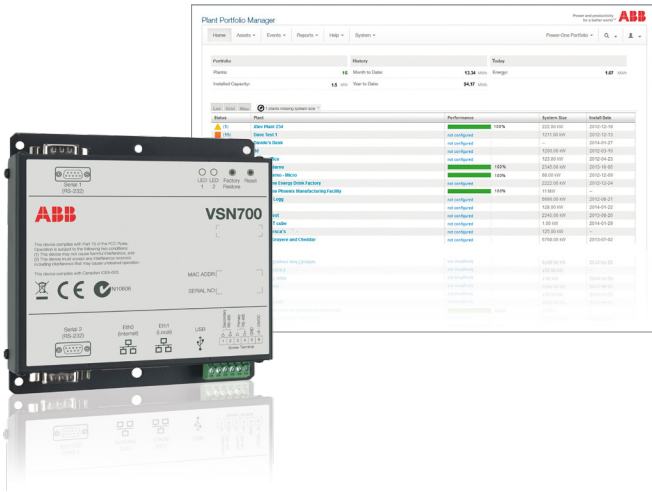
Plant Portfolio Manager

Power and productivity for a better world™ ABB

Home Assets ▾ Events ▾ Reports ▾ Help ▾ System ▾ Power-One Portfolio ▾

Portfolio
Plants: 16
Installed Capacity: 1.5 MW

History
Month to Date: 13.34 MWh
Year to Date: 24.17 MWh

Today
Energy: 1.07 MWh

List Grid Map 1 plants missing system size

| Status | Plant | Performance | System Size | Install Date |
|---|---|---|---|---|
| (1) | Alex Plant 234 | 100% | 222.50 kW | 2012-12-10 |
| (46) | Dave Test 1 | not configured | 1211.00 kW | 2012-12-13 |
| | Dennis's Desk | not configured | -- | 2014-01-27 |
| | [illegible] | not configured | 1200.00 kW | 2012-03-10 |
| | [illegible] | not configured | 123.80 kW | 2012-04-23 |
| | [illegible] | 100% | 2345.00 kW | 2013-10-02 |
| | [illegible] - Micro | 100% | 88.00 kW | 2012-12-05 |
| | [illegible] Energy Drink Factory | not configured | 2222.00 kW | 2012-12-04 |
| | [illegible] Phoenix Manufacturing Facility | 100% | 11 MW | -- |
| | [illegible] | not configured | 5665.00 kW | 2012-08-21 |
| | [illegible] | not configured | 128.00 kW | 2014-01-22 |
| | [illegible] | not configured | 2345.00 kW | 2013-08-20 |
| | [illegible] | not configured | 1.00 kW | 2014-01-29 |
| | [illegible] | not configured | 125.00 kW | -- |
| | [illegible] Cheddar | not configured | 5788.00 kW | 2013-07-02 |

Serial 1 (RS-232)
LED 1 LED 2 Factory Restore Reset

ABB VSN700

The device complies with Part 15 of the FCC Rules. Operation is subject to the following two conditions: (1) This device may not cause harmful interference, and (2) This device must accept any interference received, including interference that may cause undesired operation.
The device complies with Canadian ICES-003.

MAC ADDR
SERIAL NO

CE N10606

Serial 2 (RS-232)
Eth0 (Internet)
Eth1 (Local)
USB
Power Terminal